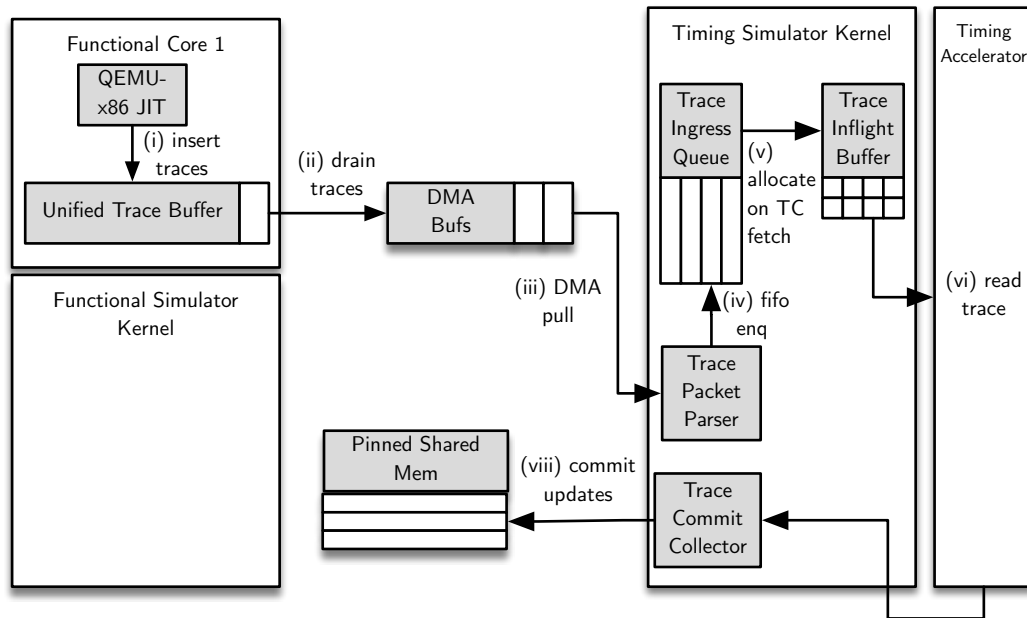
Functional Core 1

QEMU-x86 JIT

(i) insert traces

Unified Trace Buffer

(ii) drain traces

DMA Bufs

Functional Simulator Kernel

(iii) DMA pull

Timing Simulator Kernel

Trace Ingress Queue

(v) allocate on TC fetch

Trace Inflight Buffer

(iv) fifo enq

Trace Packet Parser

Timing Accelerator

(vi) read trace

Pinned Shared Mem

(viii) commit updates

Trace Commit Collector